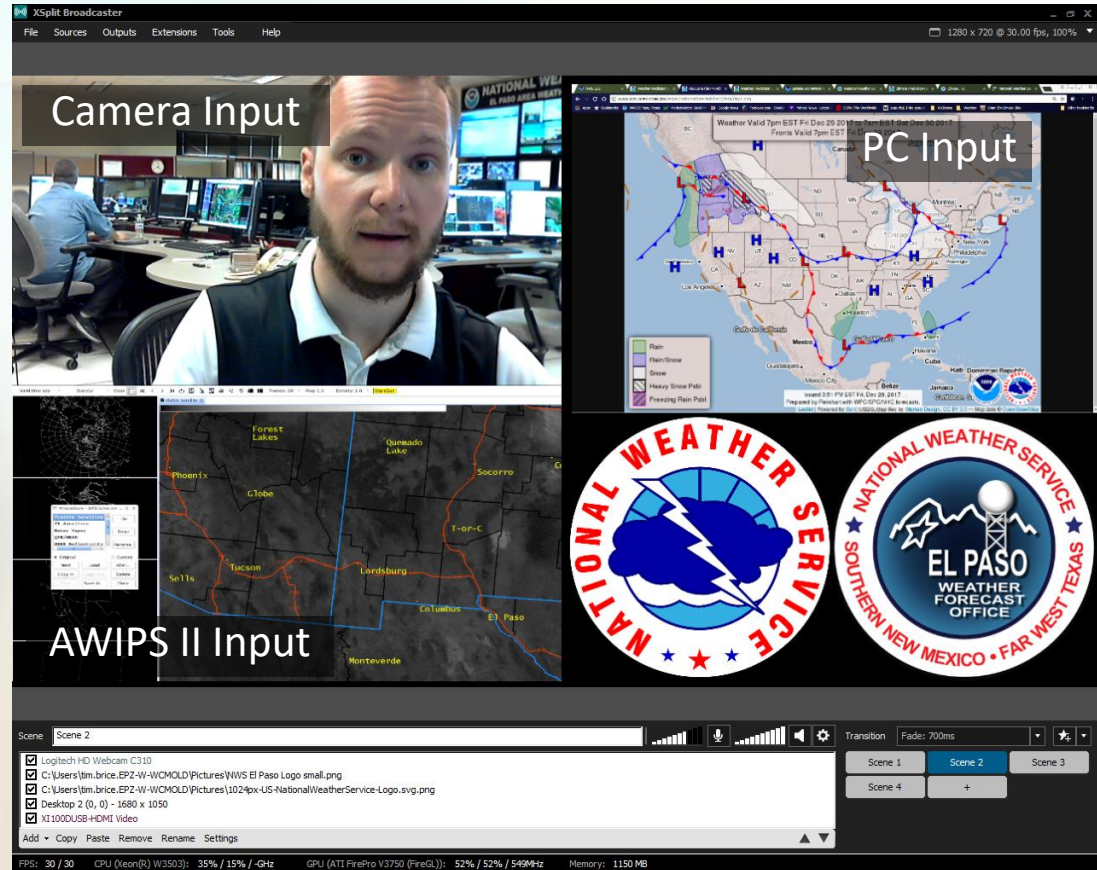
XSplit Broadcaster

File Sources Outputs Extensions Tools Help

1280 x 720 @ 30.00 fps, 100%

Camera Input

PC Input

Weather Valid 7pm EST Fri Dec 29 2017 to 7am EST Sat Dec 30 2017
Fronts Valid 7pm EST Fri Dec 29 2017

Rain
Rain/Snow
Snow
Heavy Snow Psbl
Freezing Rain Psbl

AWIPS II Input

Forest Lakes
Quemado Lake
Phoenix
Globe
Socorro
T-or-C
Tucson
Lordsburg
Sells
Columbus
El Paso
Monteverde

NATIONAL WEATHER SERVICE

NATIONAL WEATHER SERVICE
EL PASO
WEATHER FORECAST OFFICE
SOUTHERN NEW MEXICO • FAR WEST TEXAS

Scene Scene 2

Transition Fade: 700ms

Scene 1 Scene 2 Scene 3
Scene 4 +

Logitech HD Webcam C310
C:\Users\tim.brice.EPZ-W-WCMOLD\Pictures\NWS El Paso Logo small.png
C:\Users\tim.brice.EPZ-W-WCMOLD\Pictures\1024px-US-NationalWeatherService-Logo.svg.png
Desktop 2 (0, 0) - 1680 x 1050
XI100DUSB-HDMI Video

Add Copy Paste Remove Rename Settings

FPS: 30 / 30 CPU (Xeon(R) W3503): 35% / 15% / -GHz GPU (ATI FirePro V3750 (FireGL)): 52% / 52% / 549MHz Memory: 1150 MB